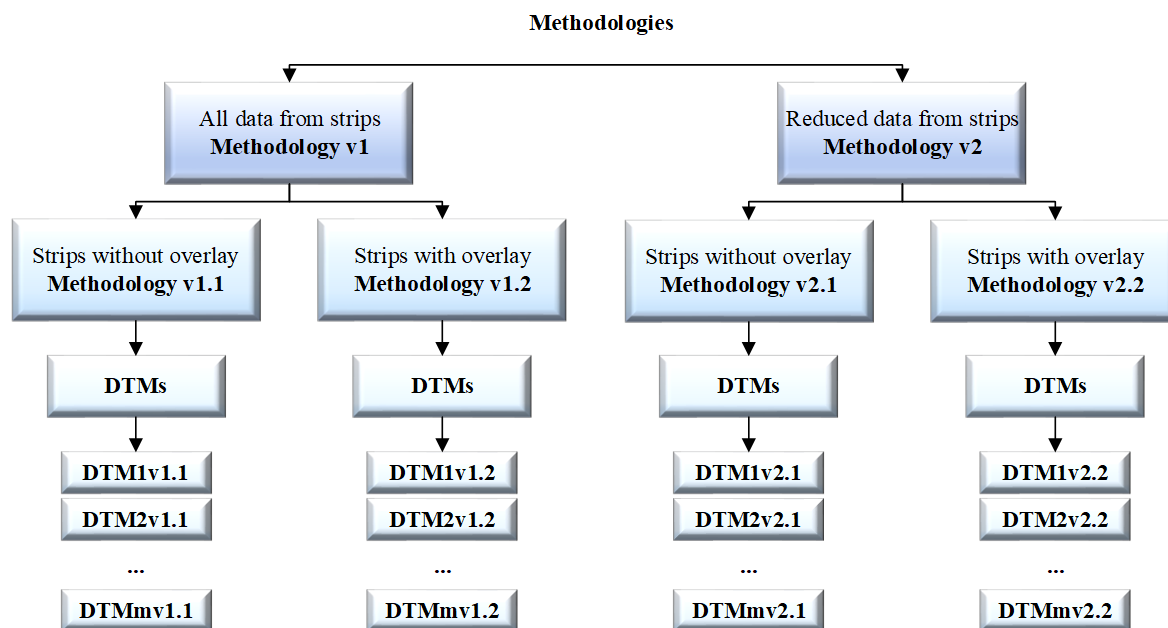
Methodologies

All data from strips
**Methodology v1**

Strips without overlay
**Methodology v1.1**

DTMs

DTM1v1.1
DTM2v1.1
...
DTMmv1.1

Strips with overlay
**Methodology v1.2**

DTMs

DTM1v1.2
DTM2v1.2
...
DTMmv1.2

Reduced data from strips
**Methodology v2**

Strips without overlay
**Methodology v2.1**

DTMs

DTM1v2.1
DTM2v2.1
...
DTMmv2.1

Strips with overlay
**Methodology v2.2**

DTMs

DTM1v2.2
DTM2v2.2
...
DTMmv2.2